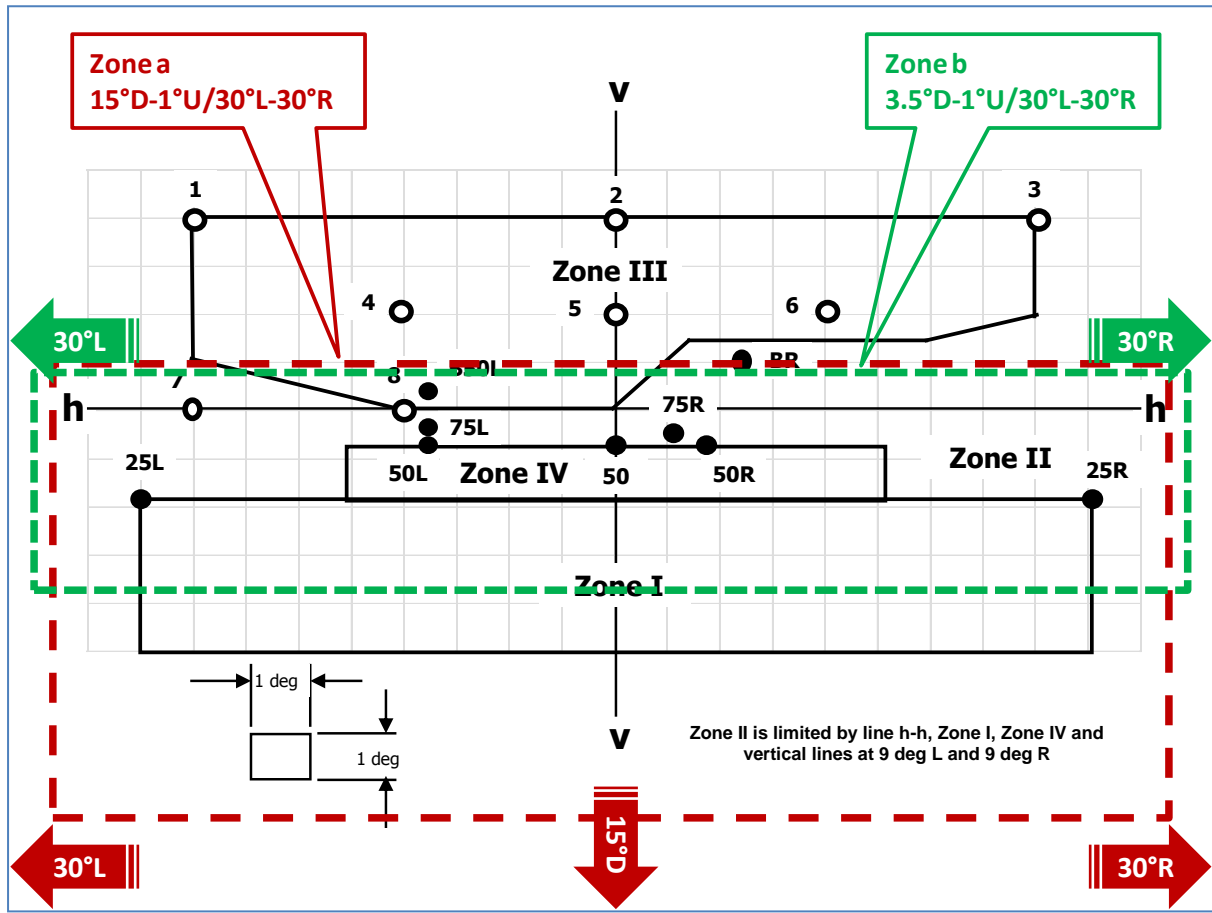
Zone a
15°D-1°U/30°L-30°R

v

Zone b
3.5°D-1°U/30°L-30°R

1
2
3

Zone III

4
5
6

30°L
30°R

7
8
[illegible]0L
BR

h
75R
h

75L

25L
50L
Zone IV
50
50R
Zone II
25R

Zone I

1 deg
1 deg

v

Zone II is limited by line h-h, Zone I, Zone IV and vertical lines at 9 deg L and 9 deg R

30°L
15°D
30°R